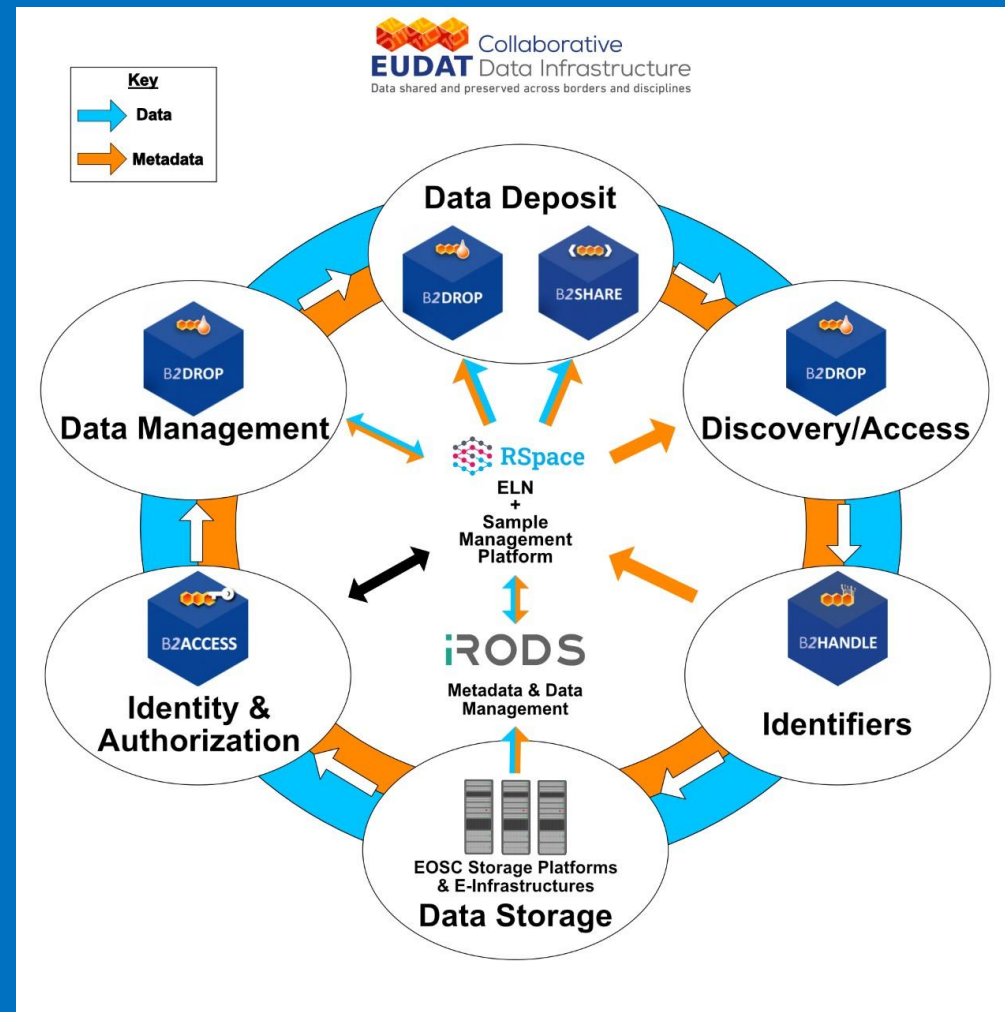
Collaborative
EUDAT Data Infrastructure
Data shared and preserved across borders and disciplines

Key
Data
Metadata

Data Deposit
B2DROP
B2SHARE

B2DROP
Data Management

B2DROP
Discovery/Access

RSpace
ELN
+
Sample Management Platform

iRODS
Metadata & Data Management

B2ACCESS
Identity & Authorization

B2HANDLE
Identifiers

EOSC Storage Platforms & E-Infrastructures
Data Storage